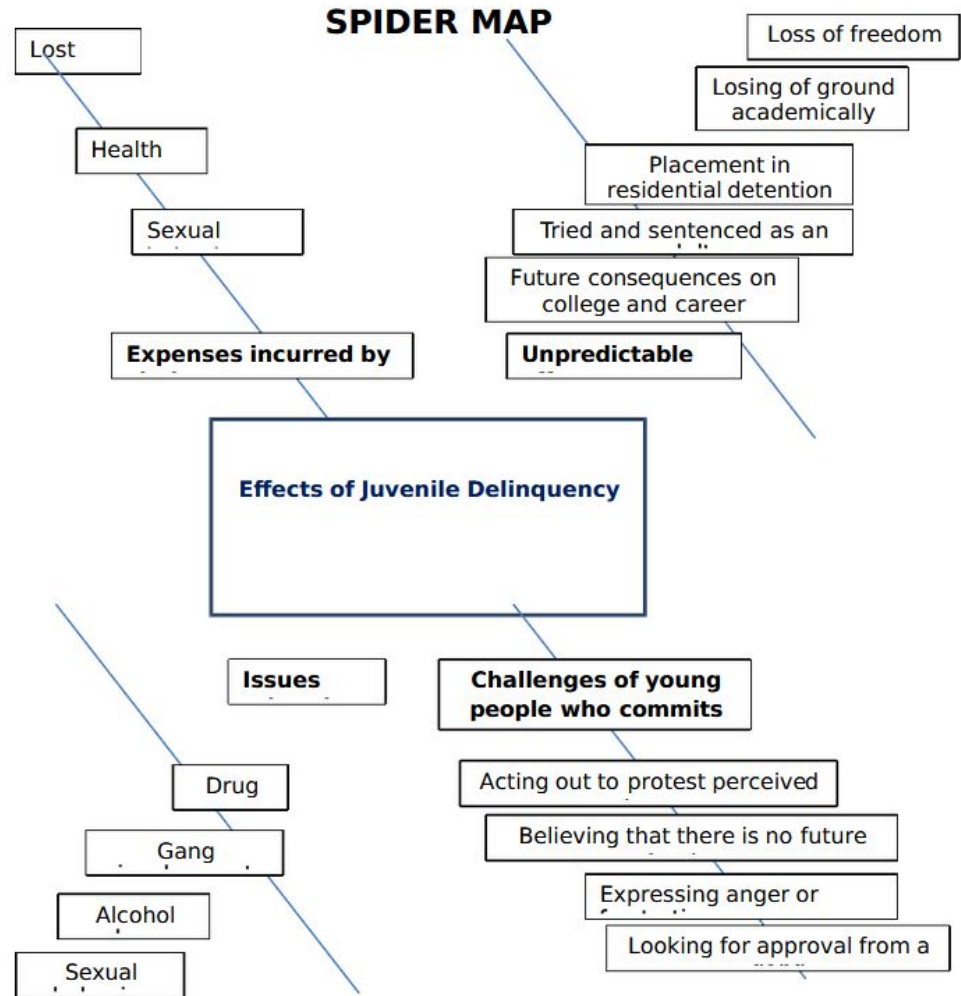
SPIDER MAP

Lost

Health

Sexual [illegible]

Expenses incurred by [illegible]

Loss of freedom

Losing of ground academically

Placement in residential detention

Tried and sentenced as an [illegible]

Future consequences on college and career

Unpredictable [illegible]

Effects of Juvenile Delinquency

Issues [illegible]

Drug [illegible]

Gang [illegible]

Alcohol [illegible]

Sexual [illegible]

Challenges of young people who commits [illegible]

Acting out to protest perceived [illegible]

Believing that there is no future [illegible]

Expressing anger or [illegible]

Looking for approval from a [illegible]